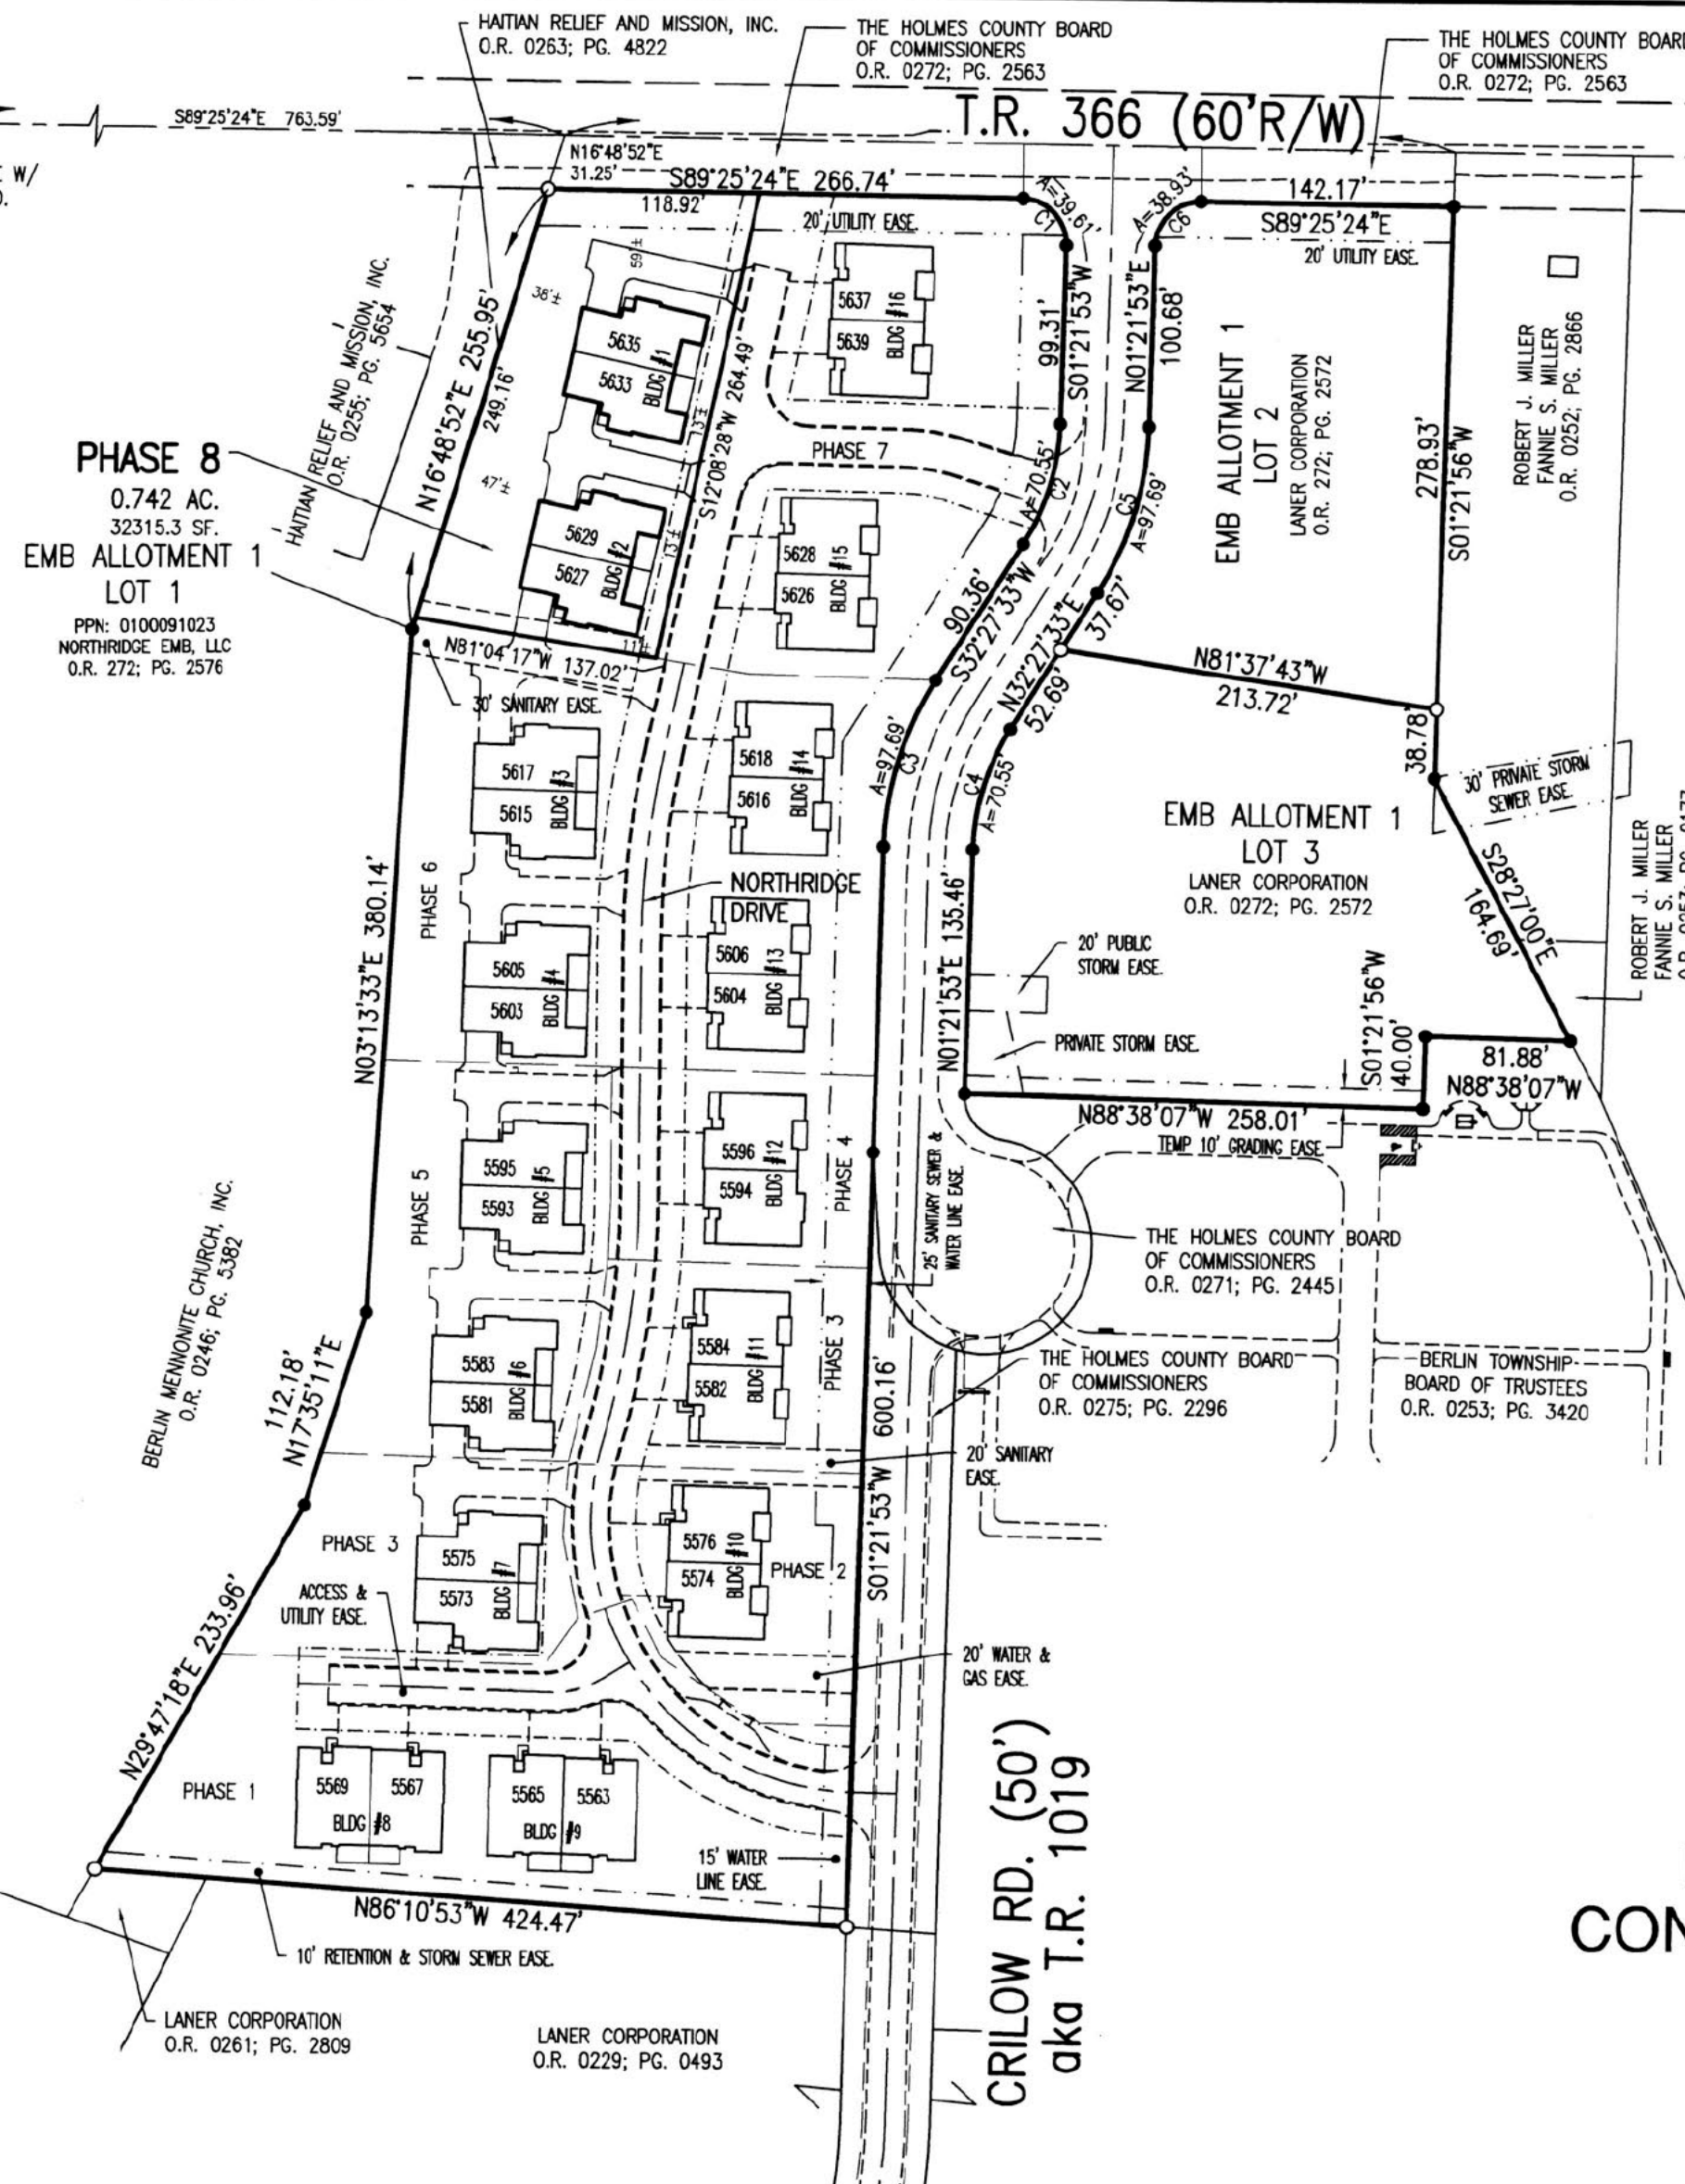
HAITIAN RELIEF AND MISSION, INC.
O.R. 0263; PG. 4822

THE HOLMES COUNTY BOARD
OF COMMISSIONERS
O.R. 0272; PG. 2563

THE HOLMES COUNTY BOARD
OF COMMISSIONERS
O.R. 0272; PG. 2563

S89°25'24"E 763.59'

T.R. 366 (60'R/W)

W/
).

N16°48'52"E
31.25'

S89°25'24"E 266.74'

118.92'

20' UTILITY EASE.

A=39.61'

C1

A=38.93'

C6

142.17'

S89°25'24"E

20' UTILITY EASE.

59'±

36'±

5635

5633

BLDG #1

13'±

S12°08'28"W 264.49'

5637

5639

BLDG #16

99.31'

S01°21'53"W

N01°21'53"E

100.68'

EMB ALLOTMENT 1
LOT 2
LANER CORPORATION
O.R. 272; PG. 2572

278.93'

S01°21'56"W

ROBERT J. MILLER
FANNIE S. MILLER
O.R. 0252; PG. 2866

HAITIAN RELIEF AND MISSION, INC.
O.R. 0255; PG. 5654

N16°48'52"E 255.95'

249.16'

PHASE 8
0.742 AC.
32315.3 SF.
EMB ALLOTMENT 1
LOT 1
PPN: 0100091023
NORTHRIDGE EMB, LLC
O.R. 272; PG. 2576

47'±

5629

5627

BLDG #2

13'±

11'±

PHASE 7

A=70.55'

C2

C5

A=97.69'

5628

5626

BLDG #15

90.36'

S32°27'33"W

N32°27'33"E

37.67'

52.69'

N81°37'43"W
213.72'

38.78'

30' PRIVATE STORM SEWER EASE.

N81°04'17"W 137.02'

30' SANITARY EASE.

5617

5615

BLDG #3

5618

5616

BLDG #14

A=97.69'

C3

C4

A=70.55'

EMB ALLOTMENT 1
LOT 3
LANER CORPORATION
O.R. 0272; PG. 2572

S28°27'00"E
164.69'

ROBERT J. MILLER
FANNIE S. MILLER
O.R. 0257; PG. 0177

PHASE 6

N03°13'33"E 380.14'

NORTHRIDGE
DRIVE

5605

5603

BLDG #4

5606

5604

BLDG #13

N01°21'53"E 135.46'

20' PUBLIC STORM EASE.

PRIVATE STORM EASE.

S01°21'56"W
40.00'

81.88'
N88°38'07"W

N88°38'07"W 258.01'

TEMP 10' GRADING EASE.

PHASE 5

5595

5593

BLDG #5

5596

5594

BLDG #12

PHASE 4

25' SANITARY SEWER & WATER LINE EASE.

THE HOLMES COUNTY BOARD
OF COMMISSIONERS
O.R. 0271; PG. 2445

BERLIN MENNONITE CHURCH, INC.
O.R. 0246; PG. 5382

112.18'
N17°35'11"E

5583

5581

BLDG #6

5584

5582

BLDG #11

PHASE 3

600.16'

THE HOLMES COUNTY BOARD
OF COMMISSIONERS
O.R. 0275; PG. 2296

BERLIN TOWNSHIP
BOARD OF TRUSTEES
O.R. 0253; PG. 3420

20' SANITARY EASE.

PHASE 3

5575

5573

BLDG #7

5576

5574

BLDG #10

PHASE 2

S01°21'53"W

ACCESS & UTILITY EASE.

N29°47'18"E 233.96'

20' WATER & GAS EASE.

PHASE 1

5569

5567

BLDG #8

5565

5563

BLDG #9

15' WATER LINE EASE.

CRILOW RD. (50')
aka T.R. 1019

N86°10'53"W 424.47'

10' RETENTION & STORM SEWER EASE.

CON

LANER CORPORATION
O.R. 0261; PG. 2809

LANER CORPORATION
O.R. 0229; PG. 0493